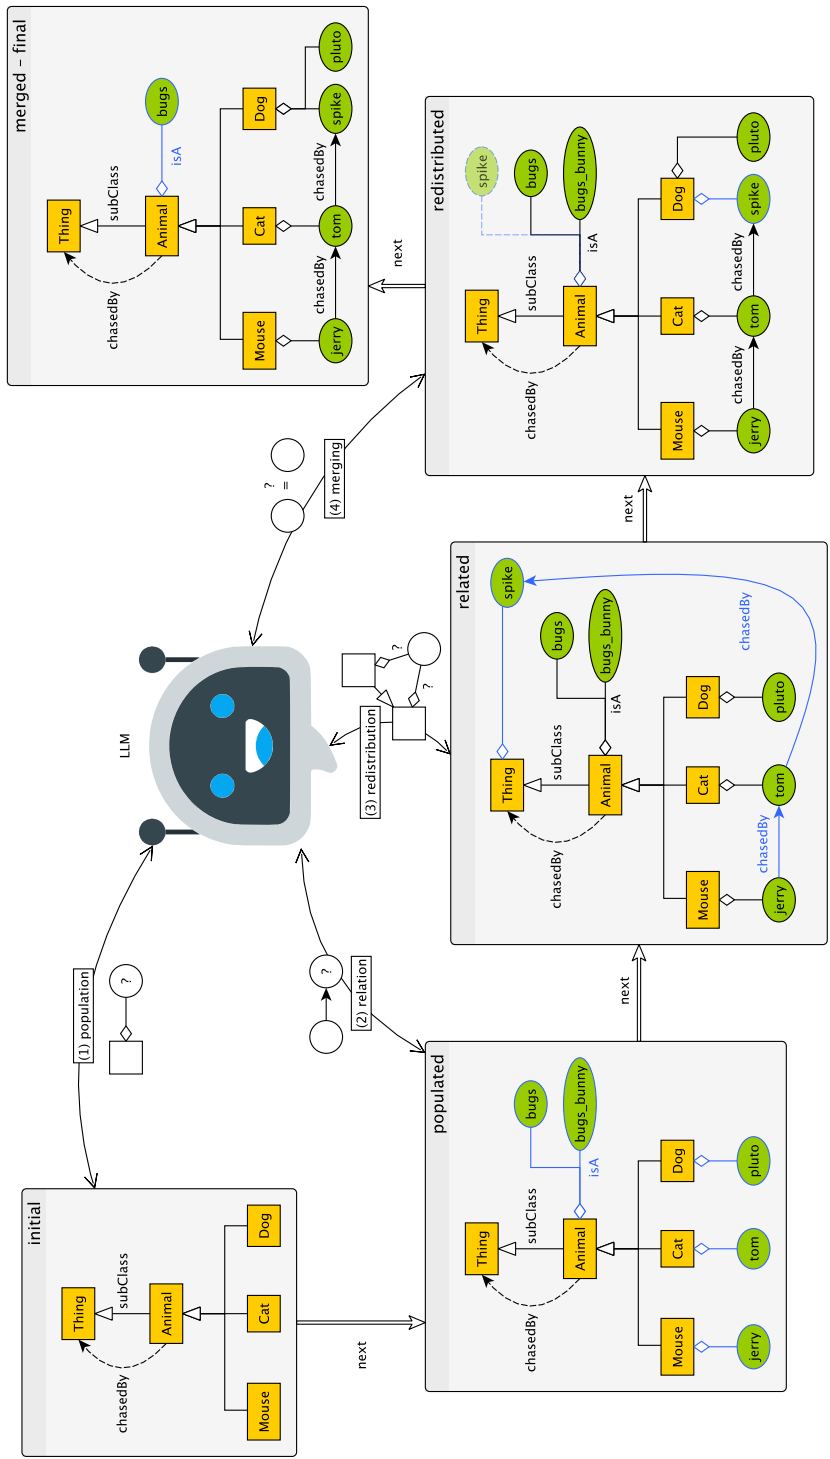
merged – final
Thing
subClass
Animal
isA
bugs
chasedBy
Mouse
Cat
Dog
jerry
chasedBy
tom
chasedBy
spike
pluto

next

redistributed
spike
bugs
bugs_bunny
Thing
subClass
Animal
isA
chasedBy
Mouse
Cat
Dog
jerry
chasedBy
tom
chasedBy
spike
pluto

?
=
(4) merging

next

related
spike
chasedBy
bugs
bugs_bunny
Thing
subClass
Animal
isA
chasedBy
Mouse
Cat
Dog
jerry
chasedBy
tom
pluto

LLM

?
?
(3) redistribution

(1) population
?

?
(2) relation

next

initial
Thing
subClass
Animal
chasedBy
Mouse
Cat
Dog

next

populated
bugs
bugs_bunny
Thing
subClass
Animal
isA
chasedBy
Mouse
Cat
Dog
jerry
tom
pluto